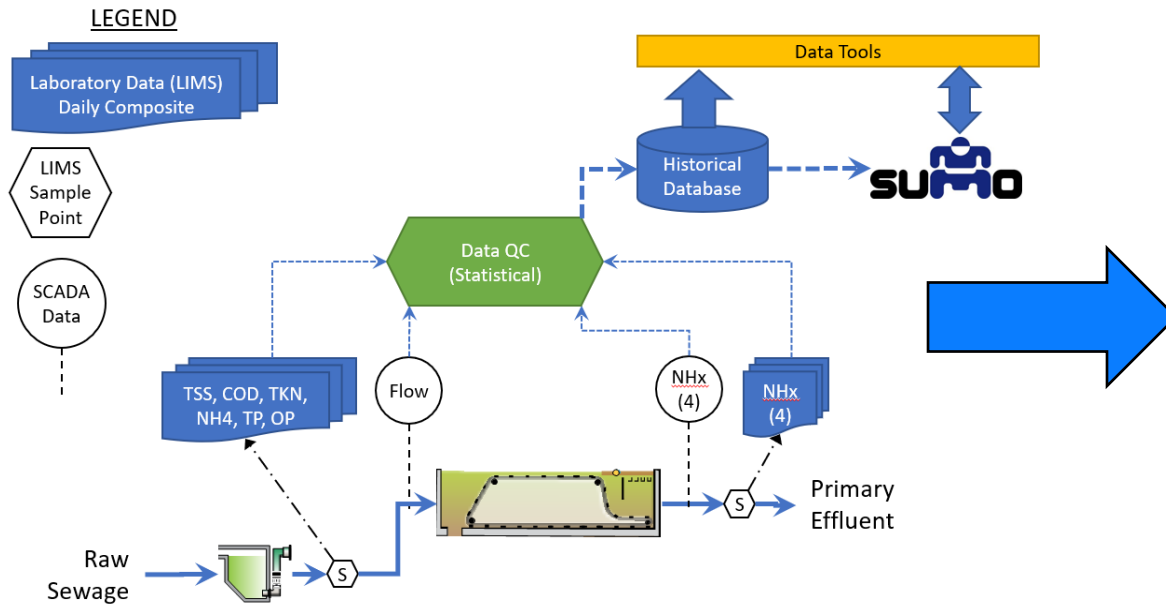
LEGEND

Laboratory Data (LIMS) Daily Composite

LIMS Sample Point

SCADA Data

Data Tools

Historical Database

SUMO

Data QC (Statistical)

TSS, COD, TKN, NH4, TP, OP

Flow

NHx (4)

NHx (4)

S

S

Primary Effluent

Raw Sewage